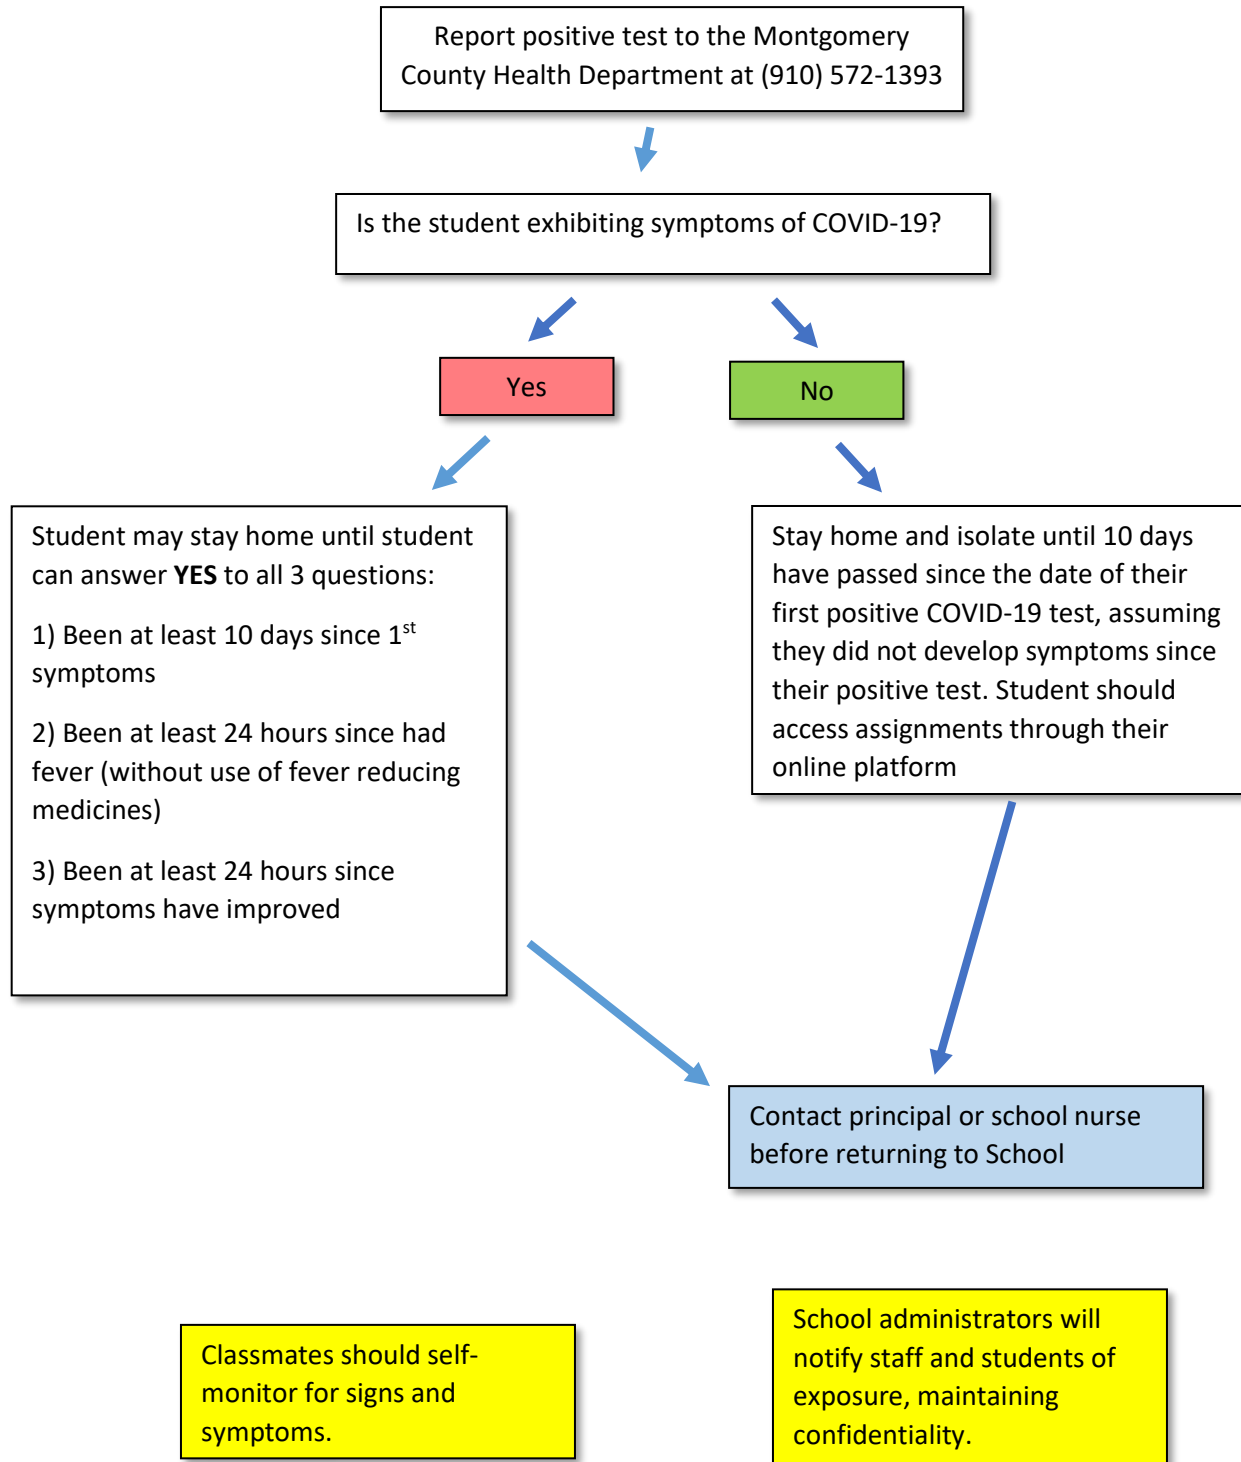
Report positive test to the Montgomery County Health Department at (910) 572-1393

Is the student exhibiting symptoms of COVID-19?

Yes

No

Student may stay home until student can answer **YES** to all 3 questions:

1) Been at least 10 days since 1$^{st}$ symptoms

2) Been at least 24 hours since had fever (without use of fever reducing medicines)

3) Been at least 24 hours since symptoms have improved

Stay home and isolate until 10 days have passed since the date of their first positive COVID-19 test, assuming they did not develop symptoms since their positive test. Student should access assignments through their online platform

Contact principal or school nurse before returning to School

Classmates should self-monitor for signs and symptoms.

School administrators will notify staff and students of exposure, maintaining confidentiality.